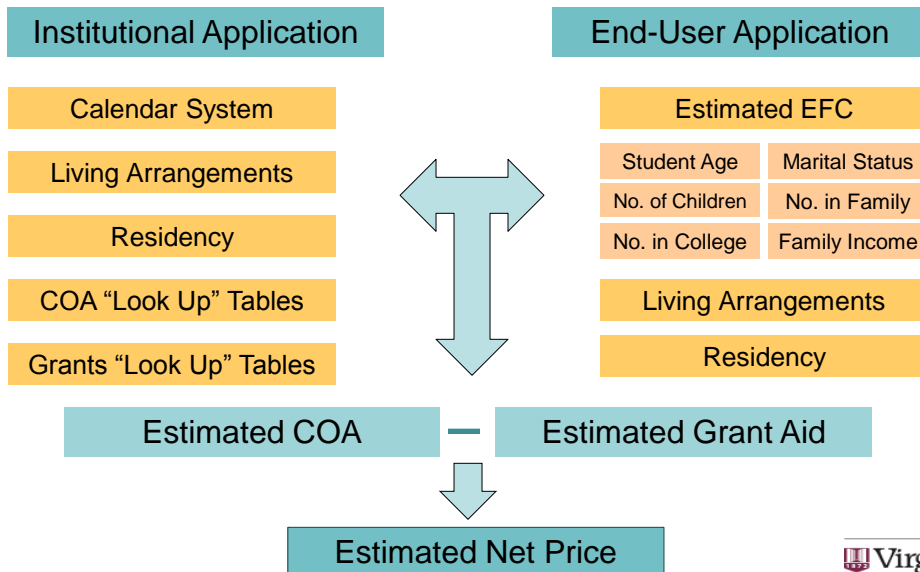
Institutional Application

Calendar System

Living Arrangements

Residency

COA "Look Up" Tables

Grants "Look Up" Tables

End-User Application

Estimated EFC

Student Age

Marital Status

No. of Children

No. in Family

No. in College

Family Income

Living Arrangements

Residency

Estimated COA – Estimated Grant Aid

Estimated Net Price

Virg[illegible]